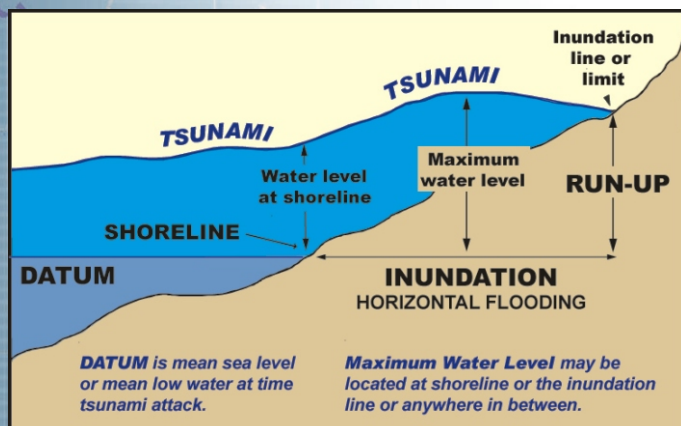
Inundation line or limit

TSUNAMI

TSUNAMI

Water level at shoreline

Maximum water level

RUN-UP

SHORELINE

DATUM

INUNDATION
HORIZONTAL FLOODING

DATUM is mean sea level or mean low water at time tsunami attack.

Maximum Water Level may be located at shoreline or the inundation line or anywhere in between.